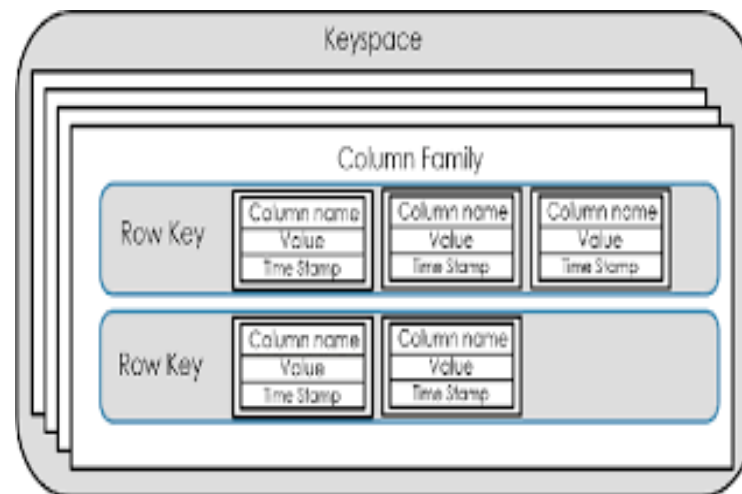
Keyspace

Column Family

Row Key

| Column name |
|---|
| Value |
| Time Stamp |

| Column name |
|---|
| Value |
| Time Stamp |

| Column name |
|---|
| Value |
| Time Stamp |

Row Key

| Column name |
|---|
| Value |
| Time Stamp |

| Column name |
|---|
| Value |
| Time Stamp |